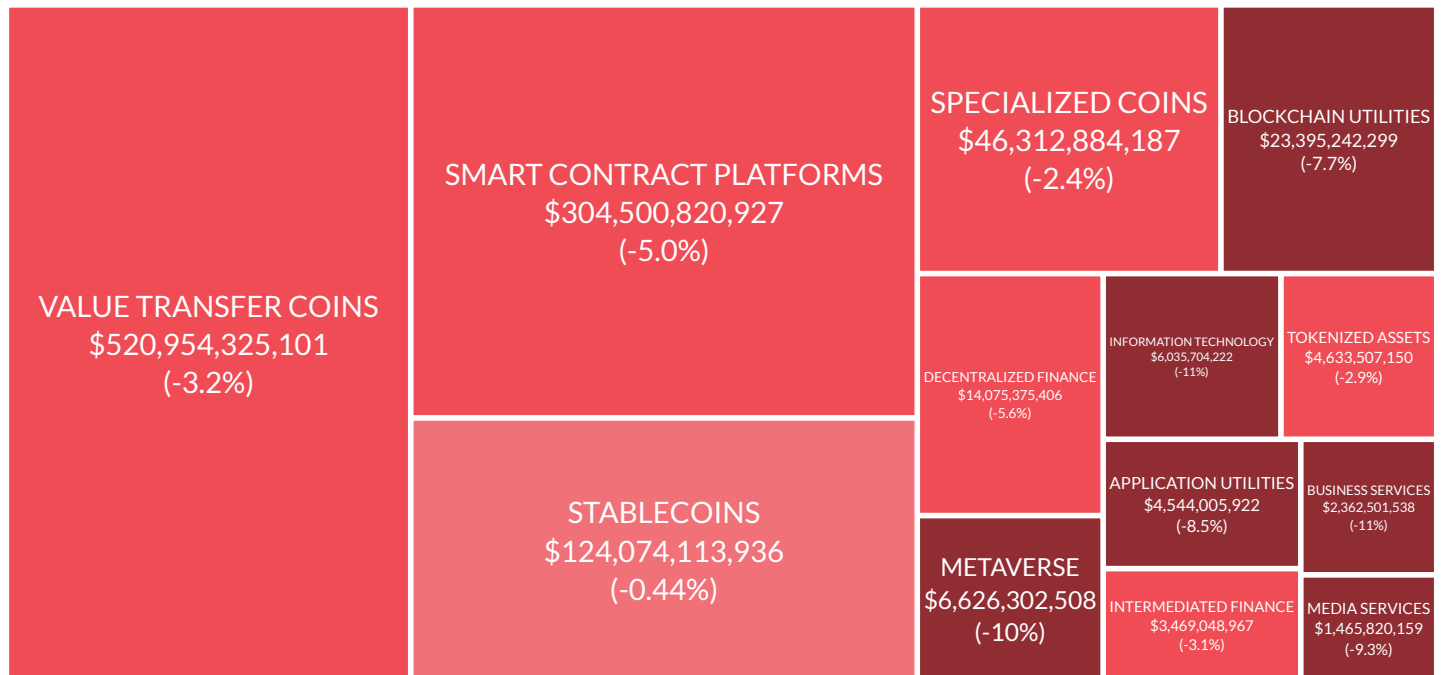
VALUE TRANSFER COINS
$520,954,325,101
(-3.2%)

SMART CONTRACT PLATFORMS
$304,500,820,927
(-5.0%)

STABLECOINS
$124,074,113,936
(-0.44%)

SPECIALIZED COINS
$46,312,884,187
(-2.4%)

BLOCKCHAIN UTILITIES
$23,395,242,299
(-7.7%)

DECENTRALIZED FINANCE
$14,075,375,406
(-5.6%)

INFORMATION TECHNOLOGY
$6,035,704,222
(-11%)

TOKENIZED ASSETS
$4,633,507,150
(-2.9%)

APPLICATION UTILITIES
$4,544,005,922
(-8.5%)

BUSINESS SERVICES
$2,362,501,538
(-11%)

METAVERSE
$6,626,302,508
(-10%)

INTERMEDIATED FINANCE
$3,469,048,967
(-3.1%)

MEDIA SERVICES
$1,465,820,159
(-9.3%)